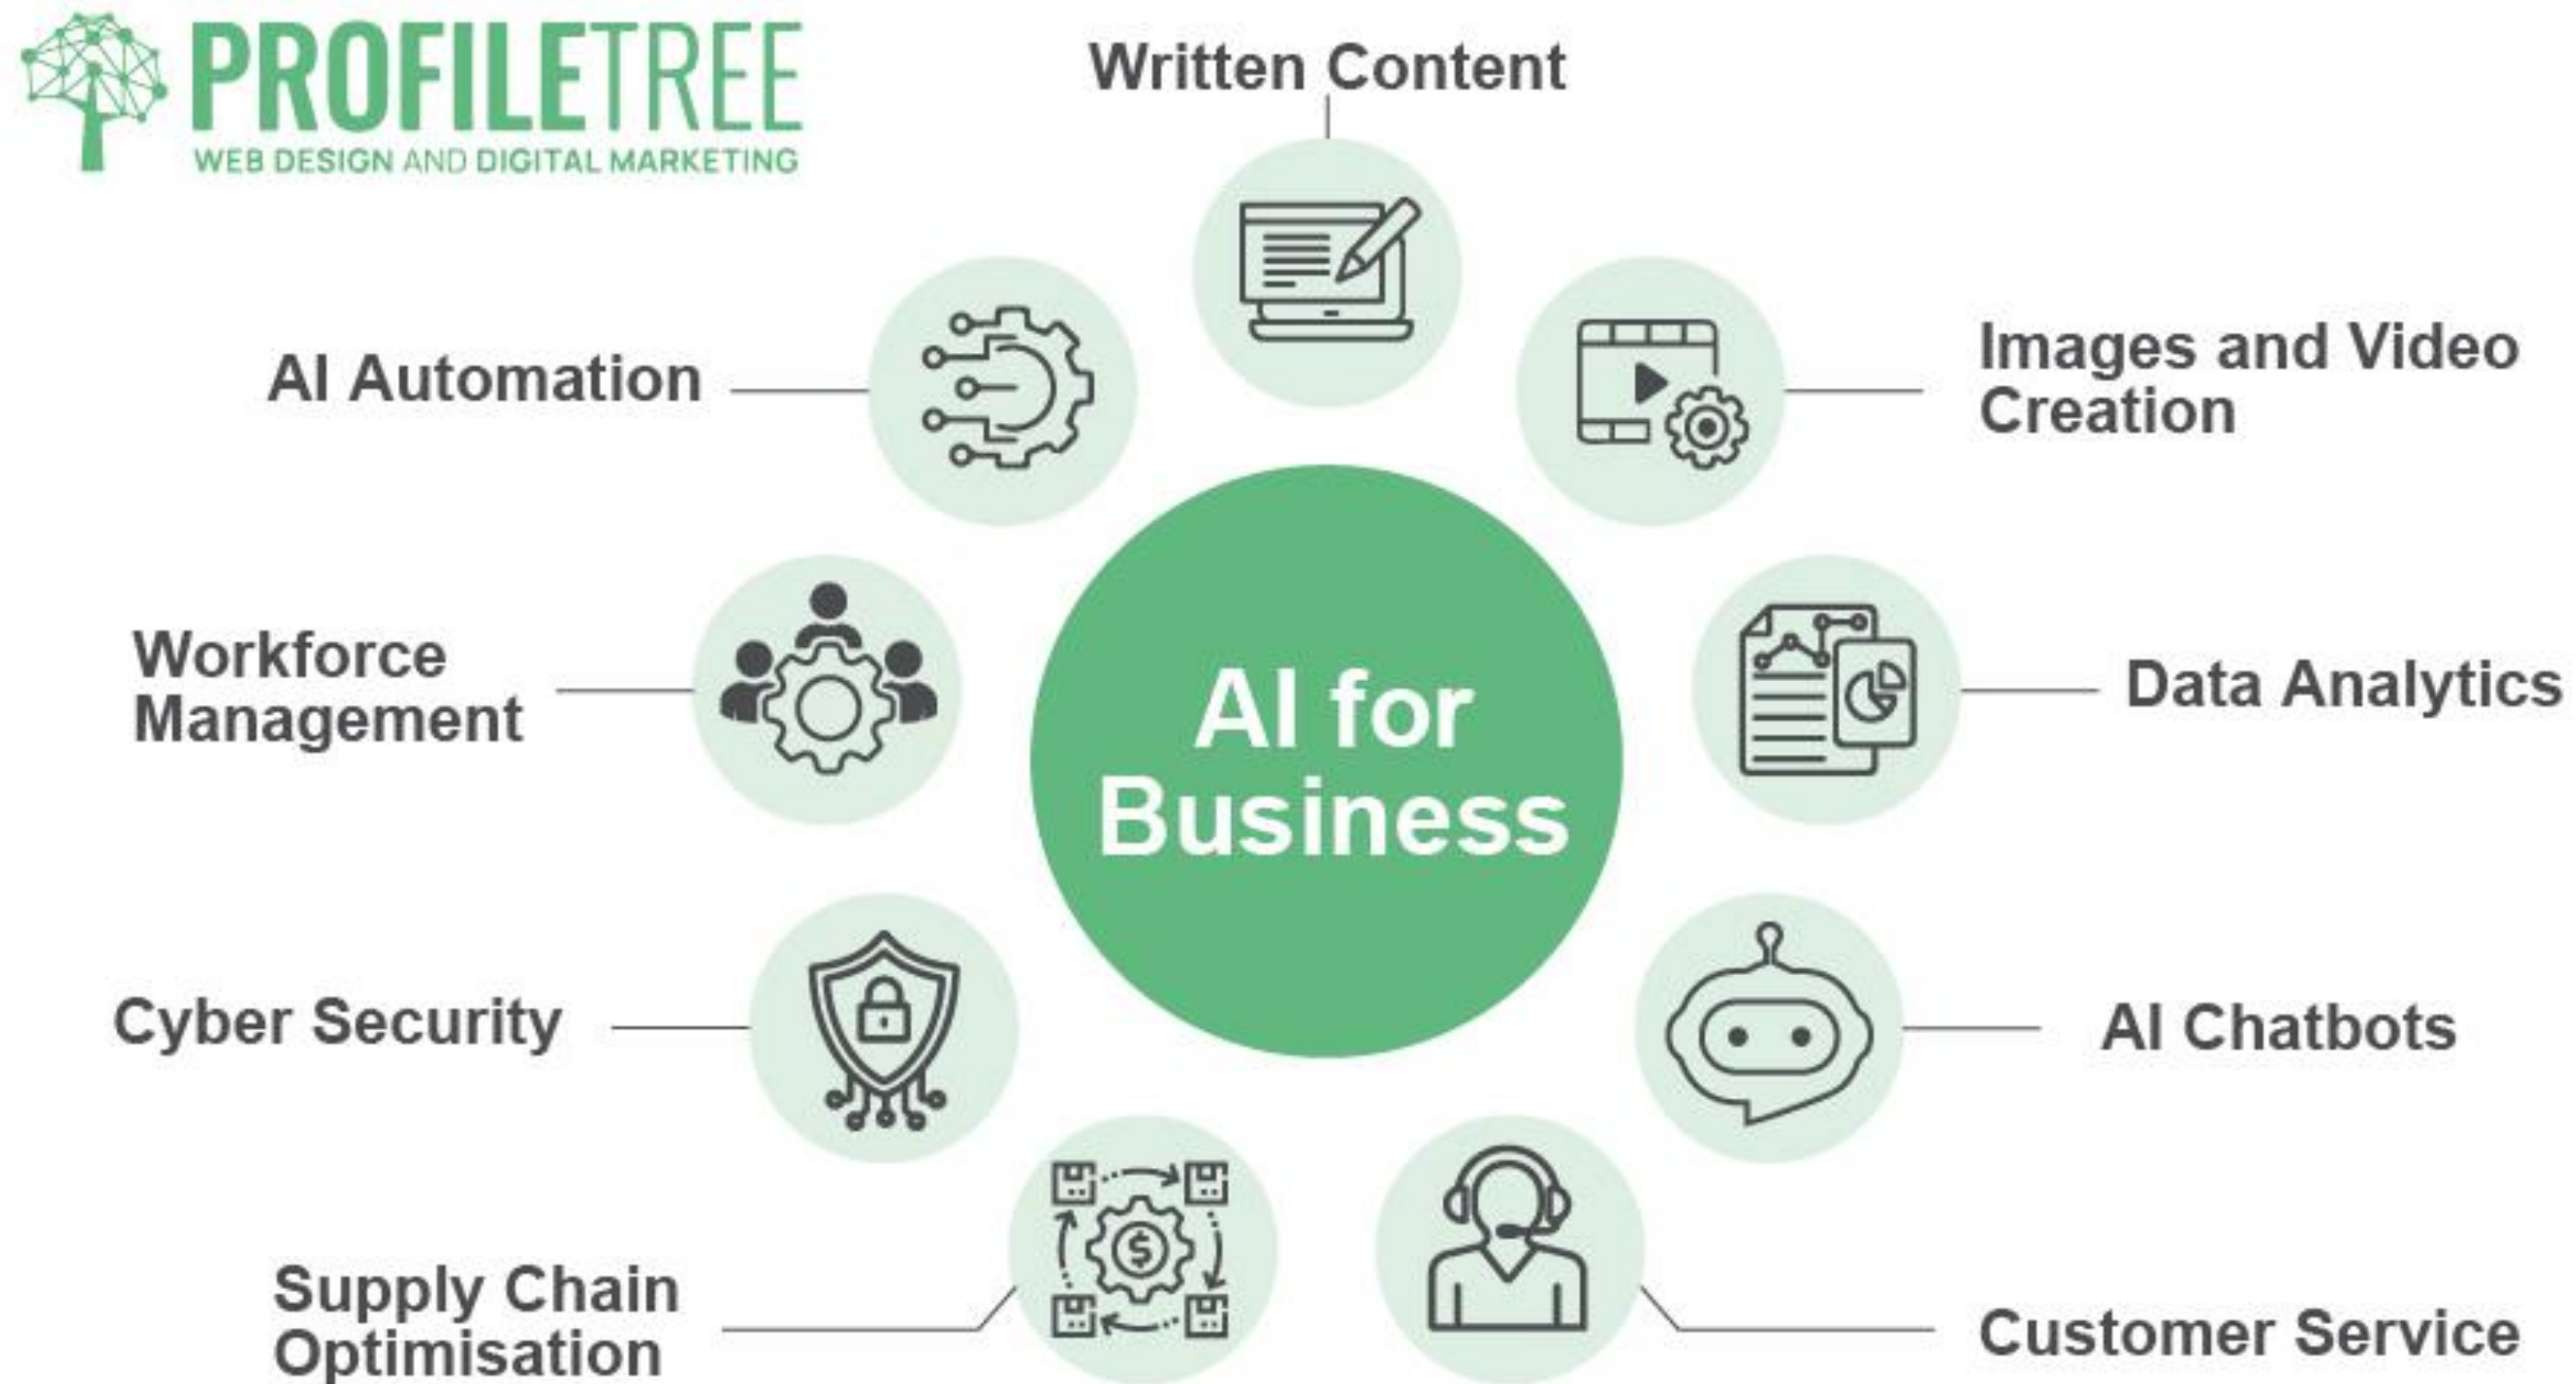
PROFILETREE
WEB DESIGN AND DIGITAL MARKETING

Written Content

AI Automation

Images and Video Creation

AI for Business

Workforce Management

Data Analytics

Cyber Security

AI Chatbots

Supply Chain Optimisation

Customer Service